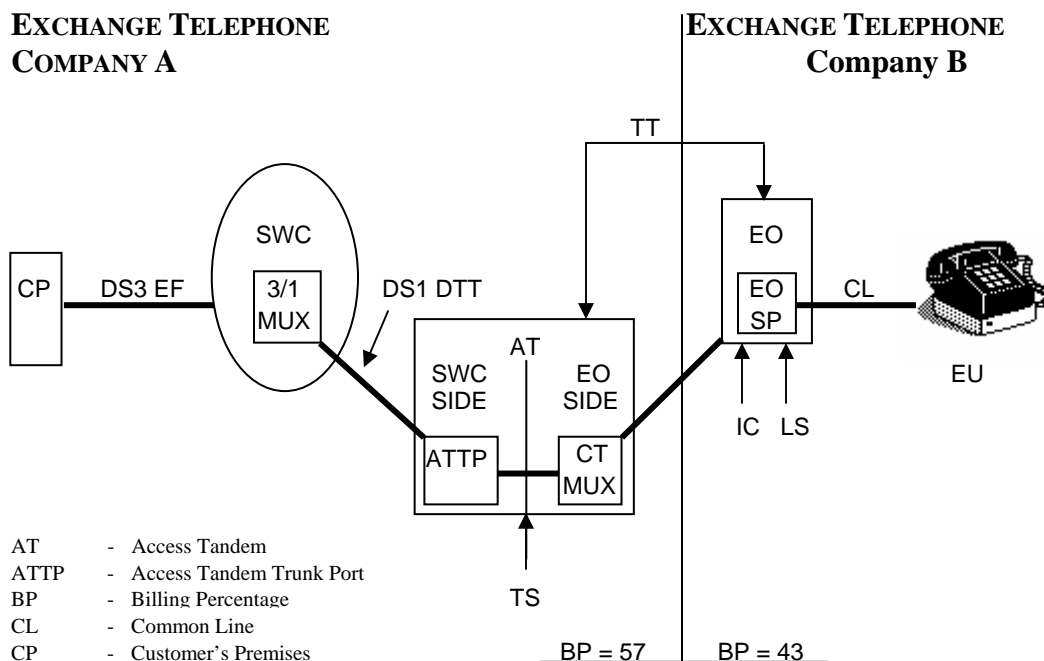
EXCHANGE TELEPHONE COMPANY A

EXCHANGE TELEPHONE Company B

TT

SWC

EO

CP

DS3 EF

3/1 MUX

DS1 DTT

EO SP

CL

AT

SWC SIDE

EO SIDE

EU

IC

LS

ATTP

CT MUX

TS

AT - Access Tandem
ATTP - Access Tandem Trunk Port
BP - Billing Percentage
CL - Common Line
CP - Customer's Premises

BP = 57

BP = 43